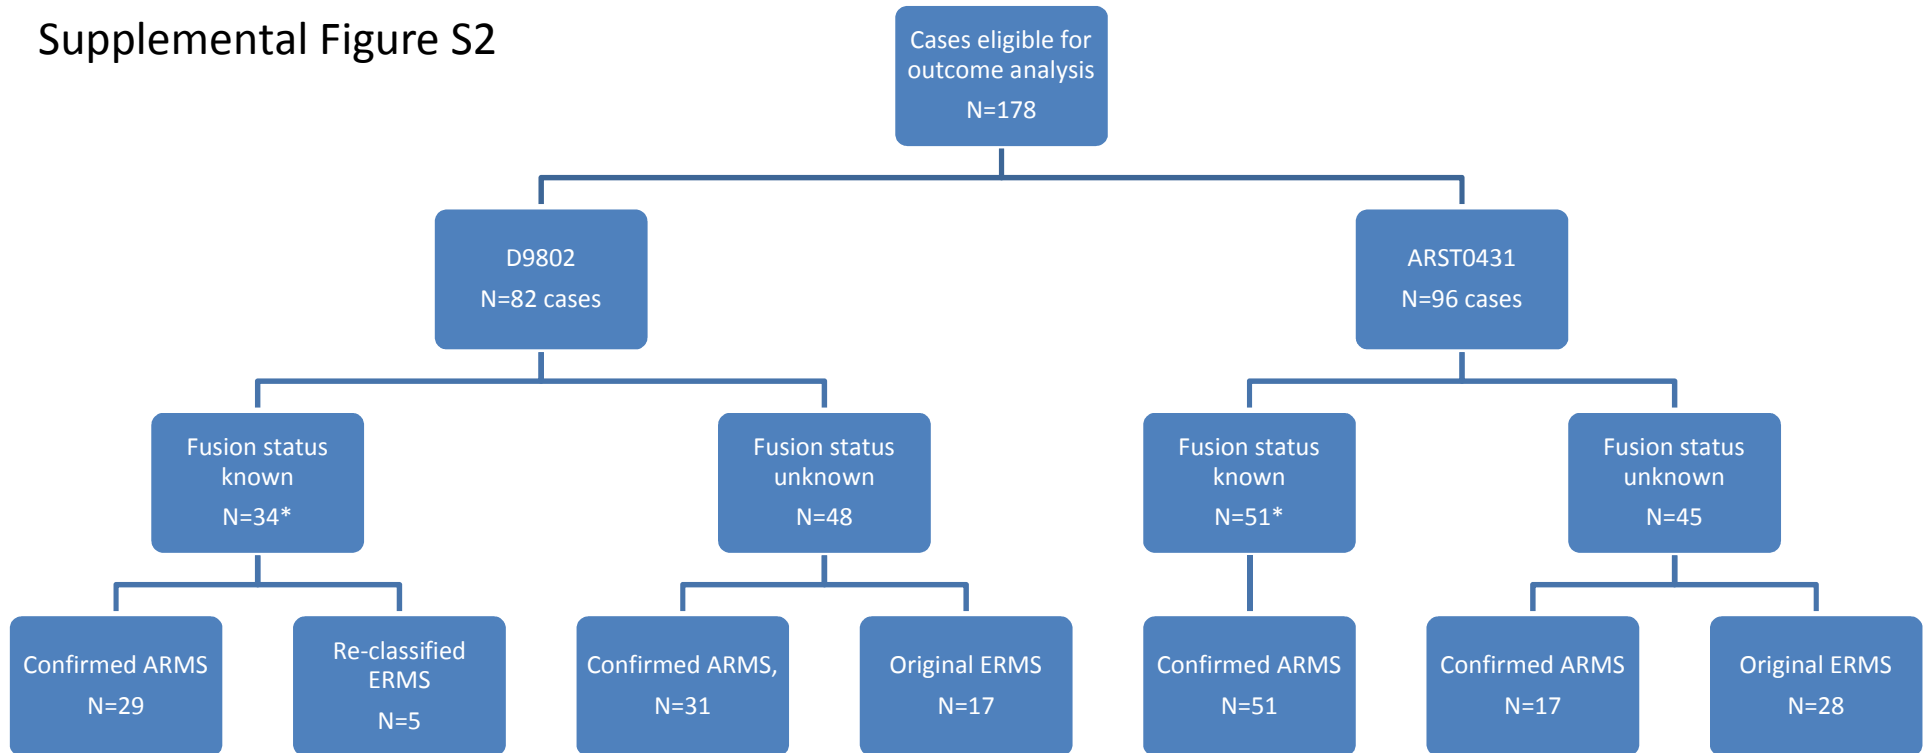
Supplemental Figure S2

Cases eligible for outcome analysis
N=178

D9802
N=82 cases

ARST0431
N=96 cases

Fusion status known
N=34*

Fusion status unknown
N=48

Fusion status known
N=51*

Fusion status unknown
N=45

Confirmed ARMS
N=29

Re-classified ERMS
N=5

Confirmed ARMS,
N=31

Original ERMS
N=17

Confirmed ARMS
N=51

Confirmed ARMS
N=17

Original ERMS
N=28